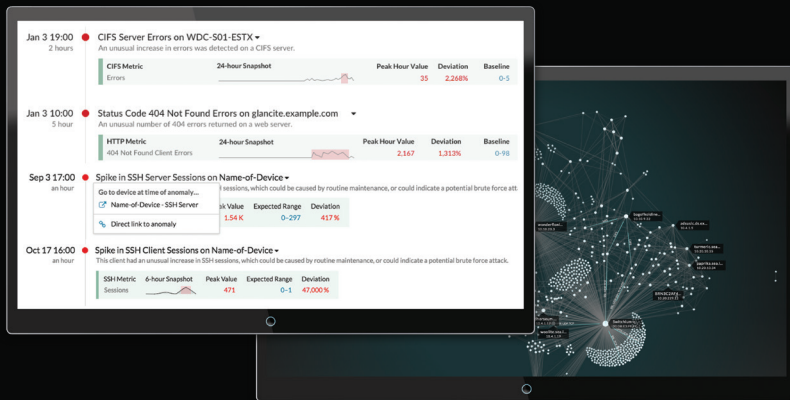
Jan 3 19:00
2 hours

CIFS Server Errors on WDC-S01-ESTX ▾
An unusual increase in errors was detected on a CIFS server.

| CIFS Metric | 24-hour Snapshot | Peak Hour Value | Deviation | Baseline |
|---|---|---|---|---|
| Errors | | 35 | 2,268% | 0-5 |

Jan 3 10:00
5 hour

Status Code 404 Not Found Errors on glancite.example.com ▾
An unusual number of 404 errors returned on a web server.

| HTTP Metric | 24-hour Snapshot | Peak Hour Value | Deviation | Baseline |
|---|---|---|---|---|
| 404 Not Found Client Errors | | 2,167 | 1,313% | 0-98 |

Sep 3 17:00
an hour

Spike in SSH Server Sessions on Name-of-Device ▾
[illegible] sessions, which could be caused by routine maintenance, or could indicate a potential brute force att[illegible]

Go to device at time of anomaly...
Name-of-Device - SSH Server
Direct link to anomaly

| | Value | Expected Range | Deviation |
|---|---|---|---|
| | 1.54 K | 0-297 | 417 % |

Oct 17 16:00
an hour

Spike in SSH Client Sessions on Name-of-Device ▾
This client had an unusual increase in SSH sessions, which could be caused by routine maintenance, or could indicate a potential brute force attack.

| SSH Metric | 6-hour Snapshot | Peak Value | Expected Range | Deviation |
|---|---|---|---|---|
| Sessions | | 471 | 0-1 | 47,000 % |